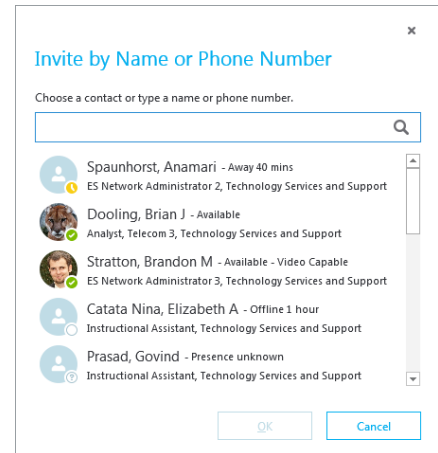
×

Invite by Name or Phone Number

Choose a contact or type a name or phone number.

Spaunhorst, Anamari - Away 40 mins
ES Network Administrator 2, Technology Services and Support

Dooling, Brian J - Available
Analyst, Telecom 3, Technology Services and Support

Stratton, Brandon M - Available - Video Capable
ES Network Administrator 3, Technology Services and Support

Catata Nina, Elizabeth A - Offline 1 hour
Instructional Assistant, Technology Services and Support

Prasad, Govind - Presence unknown
Instructional Assistant, Technology Services and Support

OK

Cancel